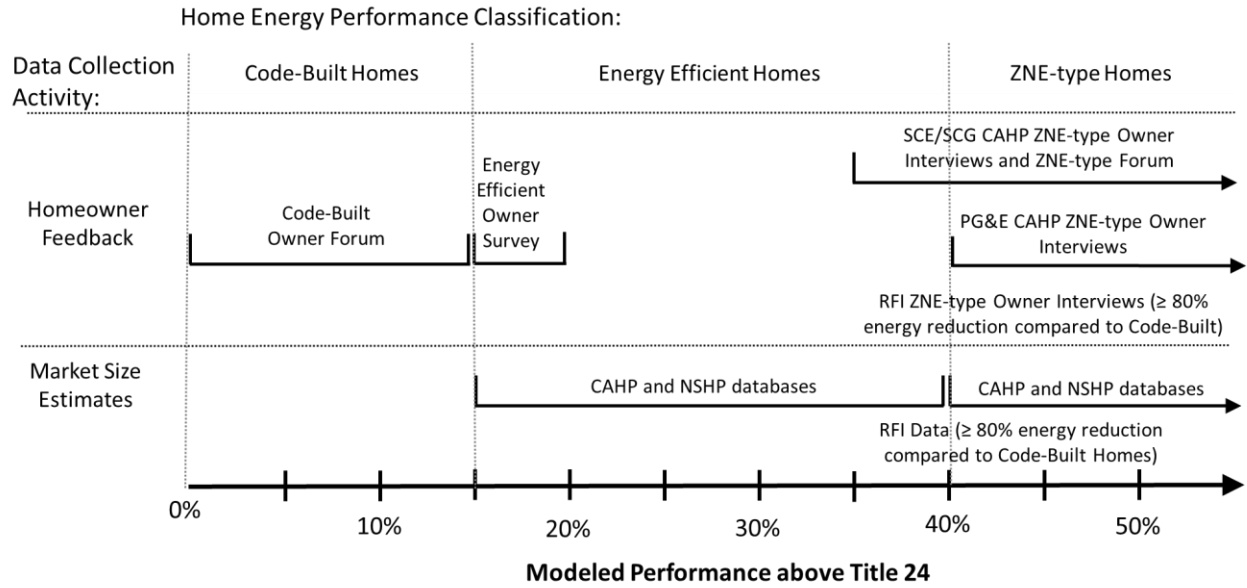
Home Energy Performance Classification:

Data Collection Activity:

Code-Built Homes

Energy Efficient Homes

ZNE-type Homes

SCE/SCG CAHP ZNE-type Owner Interviews and ZNE-type Forum

Homeowner Feedback

Code-Built Owner Forum

Energy Efficient Owner Survey

PG&E CAHP ZNE-type Owner Interviews

RFI ZNE-type Owner Interviews (≥ 80% energy reduction compared to Code-Built)

Market Size Estimates

CAHP and NSHP databases

CAHP and NSHP databases

RFI Data (≥ 80% energy reduction compared to Code-Built Homes)

0%

10%

20%

30%

40%

50%

Modeled Performance above Title 24